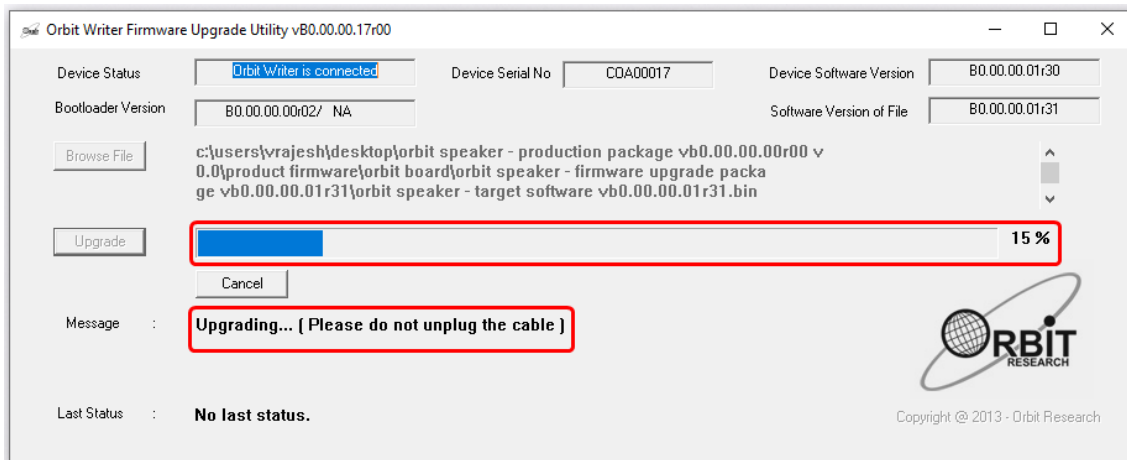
Orbit Writer Firmware Upgrade Utility vB0.00.00.17r00

Device Status
Orbit Writer is connected
Device Serial No
COA00017
Device Software Version
B0.00.00.01r30

Bootloader Version
B0.00.00.00r02/ NA
Software Version of File
B0.00.00.01r31

Browse File
c:\users\vrajesh\desktop\orbit speaker - production package vb0.00.00.00r00 v0.0\product firmware\orbit board\orbit speaker - firmware upgrade package vb0.00.00.01r31\orbit speaker - target software vb0.00.00.01r31.bin

Upgrade
15 %

Cancel

Message :
Upgrading... ( Please do not unplug the cable )

ORBIT
RESEARCH

Last Status :
No last status.

Copyright @ 2013 - Orbit Research